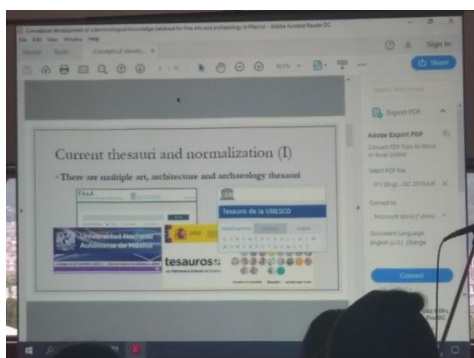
Conceptual development of a terminological knowledge database for fine arts and archaeology in Mexico - Adobe Acrobat Reader DC
File Edit View Window Help
Home Tools Conceptual develo... ×
Sign In
Share

Current thesauri and normalization (I)
• There are multiple art, architecture and archaeology thesauri

Tesauro de la UNESCO
Universidad Nacional Autónoma de México
tesauros
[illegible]

Search Tools
Export PDF
Adobe Export PDF
Convert PDF Files to Word or Excel Online
Select PDF File
Convert to
Microsoft Word (*.docx)
Document Language:
English (U.S.) Change
Convert